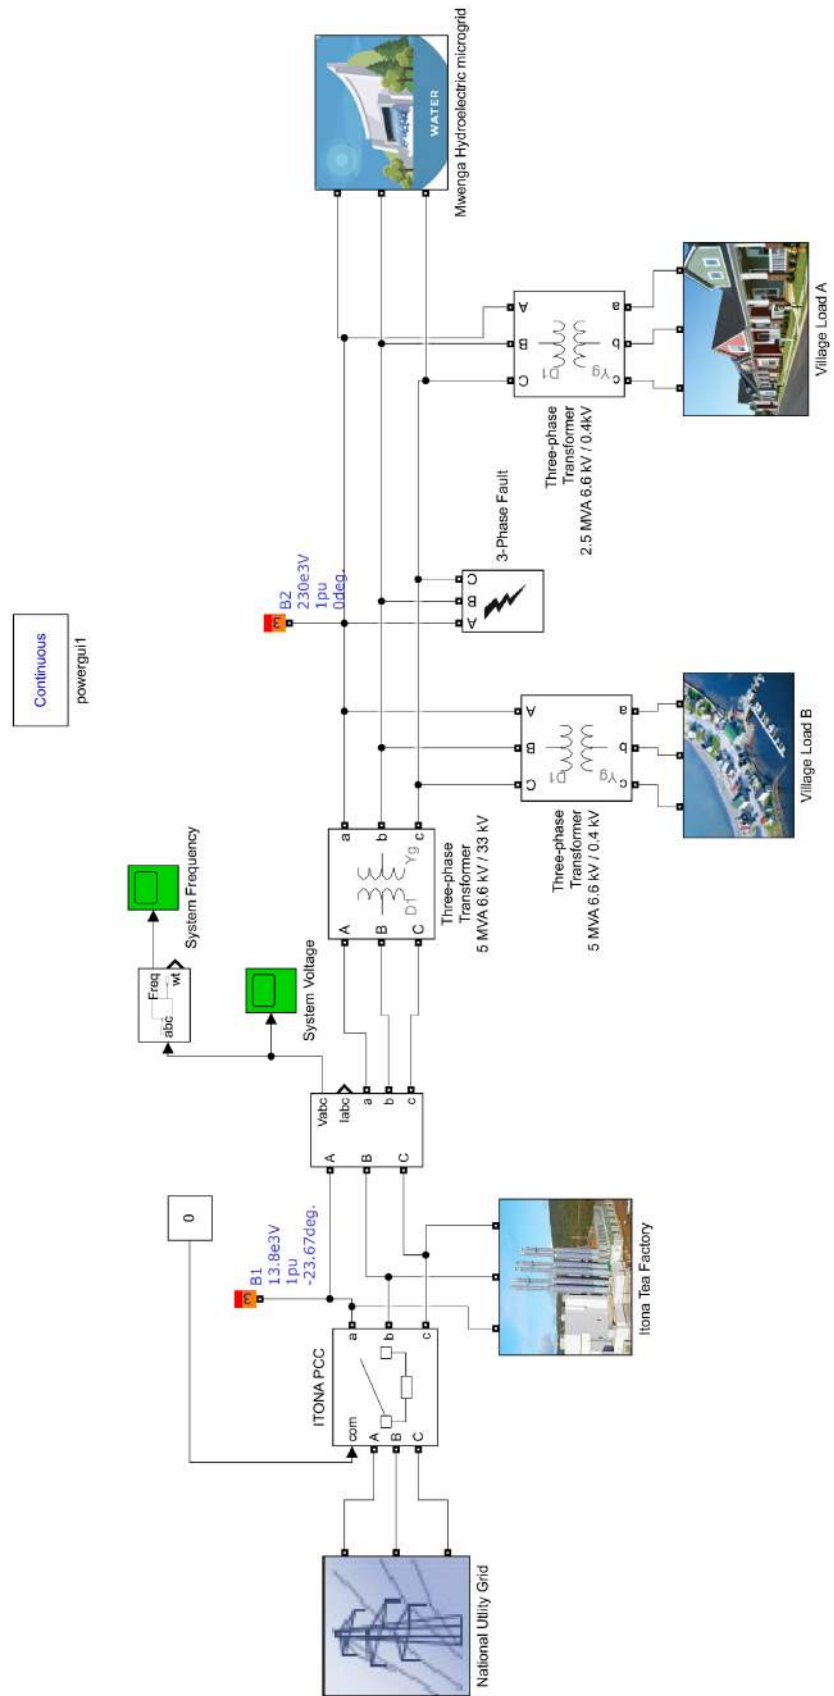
Mwenga Hydroelectric microgrid

WATER

Continuous
powergui1

B2
230e3V
1pu
0deg.

3-Phase Fault

A B C

A B C
a b c
Three-phase Transformer
2.5 MVA 6.6 kV / 0.4kV

Village Load A

A B C
a b c
Three-phase Transformer
5 MVA 6.6 kV / 0.4 kV

Village Load B

System Frequency

Freq
wt
abc

System Voltage

A B C
a b c
D1 Yg
Three-phase Transformer
5 MVA 6.6 kV / 33 kV

Vabc
Iabc
A B C
a b c

0

B1
13.8e3V
1pu
-23.67deg.

ITONA PCC
com
A B C
a b c

Itona Tea Factory

National Utility Grid